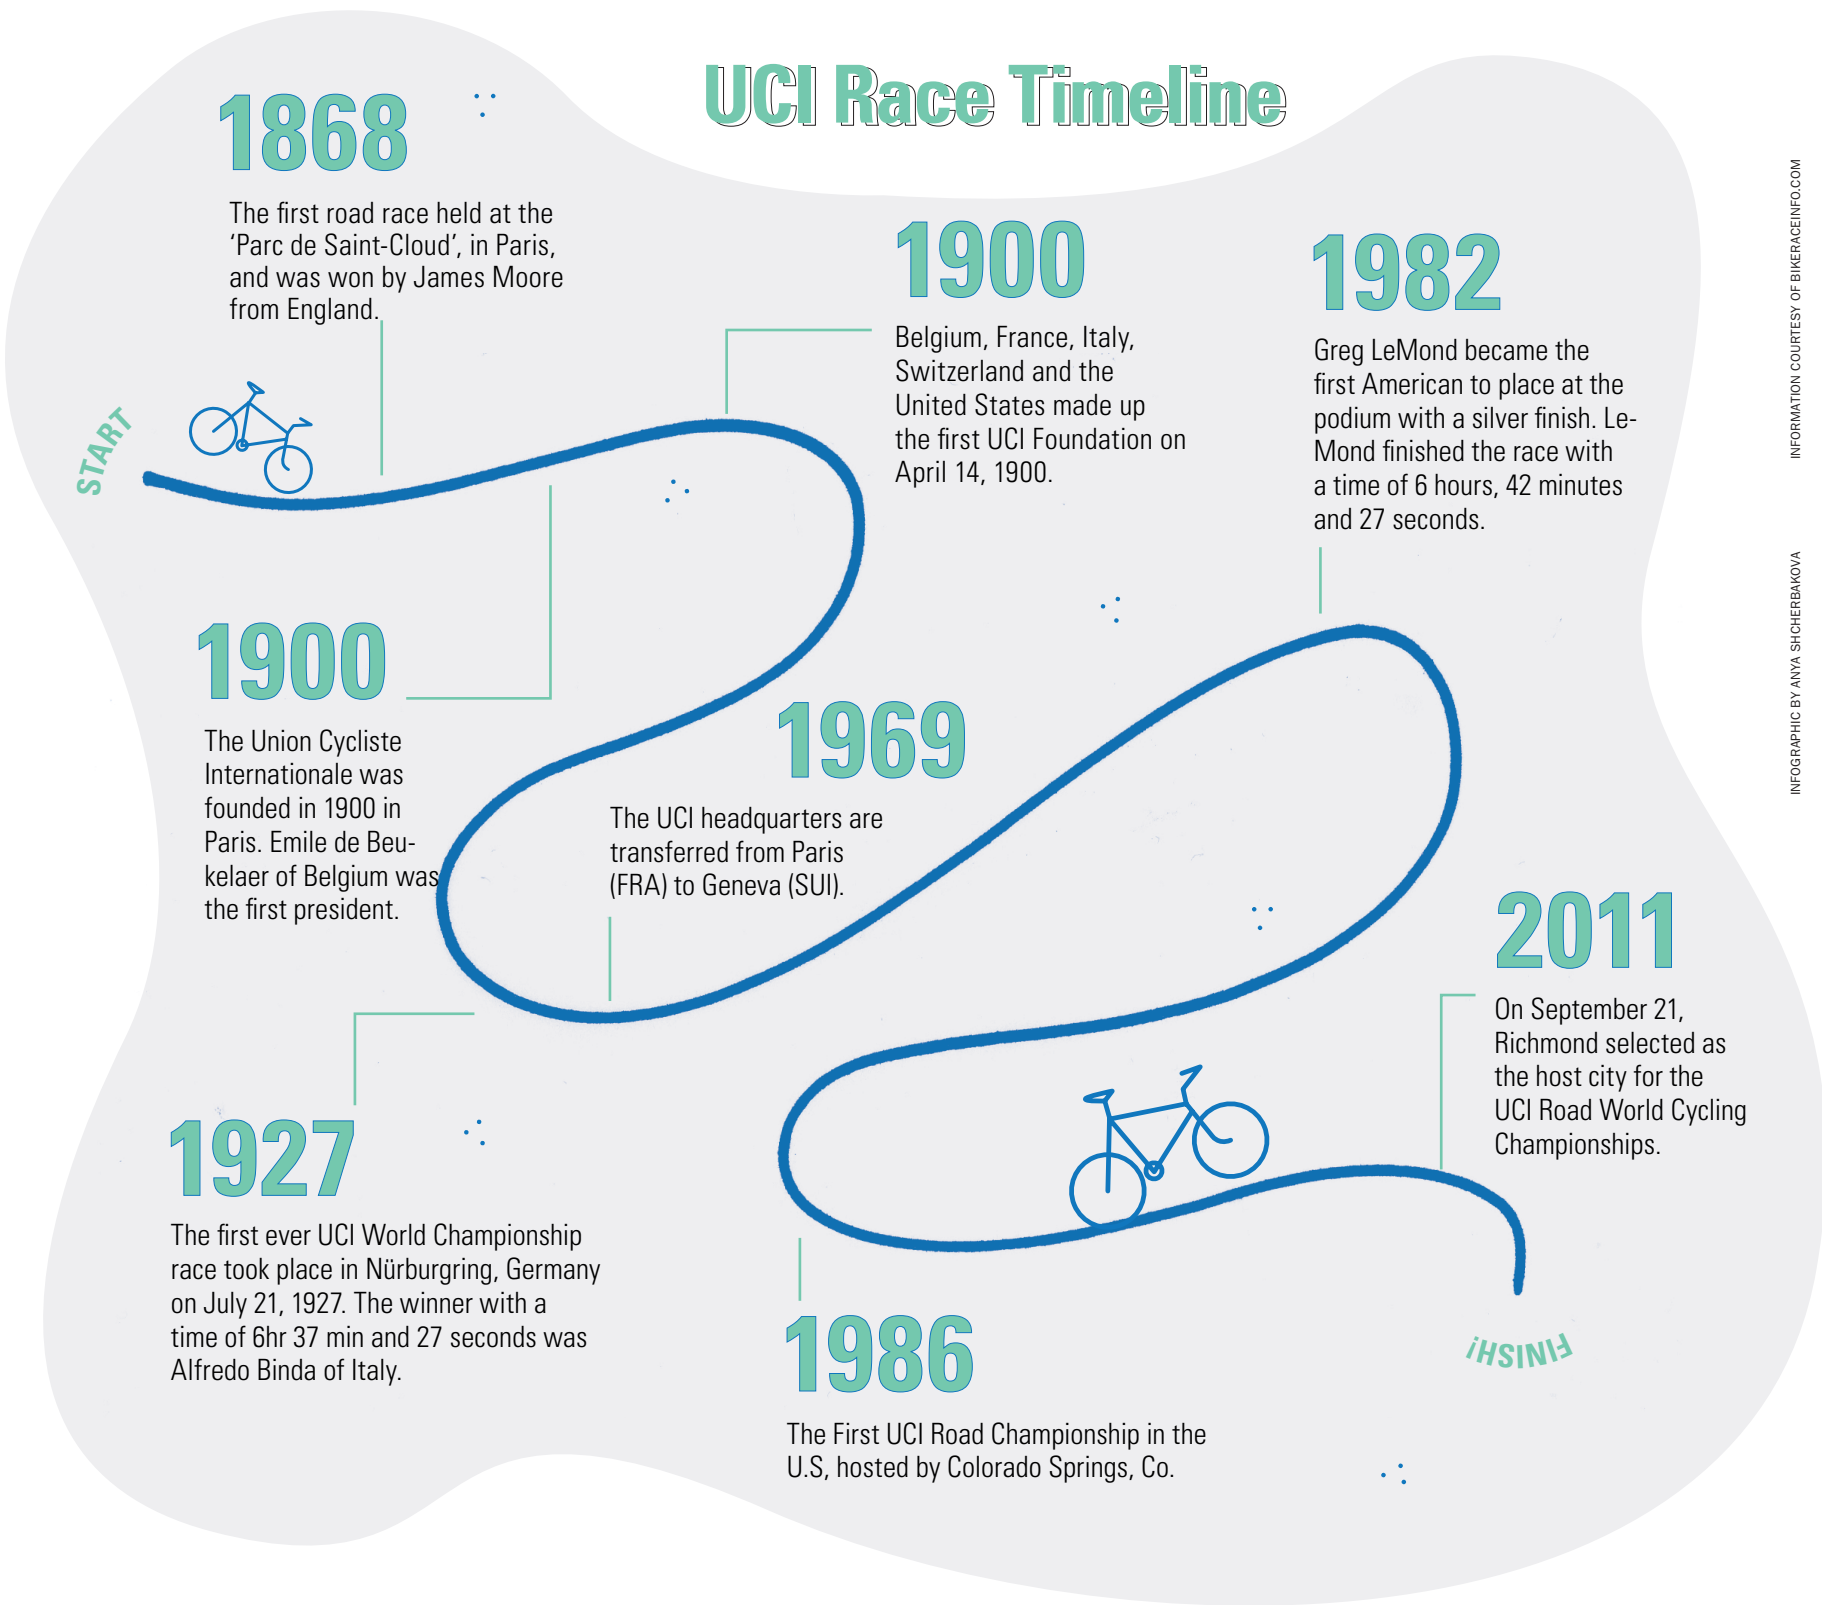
UCI Race Timeline

1868

The first road race held at the 'Parc de Saint-Cloud', in Paris, and was won by James Moore from England.

START

1900

Belgium, France, Italy, Switzerland and the United States made up the first UCI Foundation on April 14, 1900.

1982

Greg LeMond became the first American to place at the podium with a silver finish. LeMond finished the race with a time of 6 hours, 42 minutes and 27 seconds.

INFORMATION COURTESY OF BIKERACEINFO.COM

INFOGRAPHIC BY ANYA SHCHERBAKOVA

1900

The Union Cycliste Internationale was founded in 1900 in Paris. Emile de Beukelaer of Belgium was the first president.

1969

The UCI headquarters are transferred from Paris (FRA) to Geneva (SUI).

2011

On September 21, Richmond selected as the host city for the UCI Road World Cycling Championships.

1927

The first ever UCI World Championship race took place in Nürburgring, Germany on July 21, 1927. The winner with a time of 6hr 37 min and 27 seconds was Alfredo Binda of Italy.

1986

The First UCI Road Championship in the U.S, hosted by Colorado Springs, Co.

FINISH!